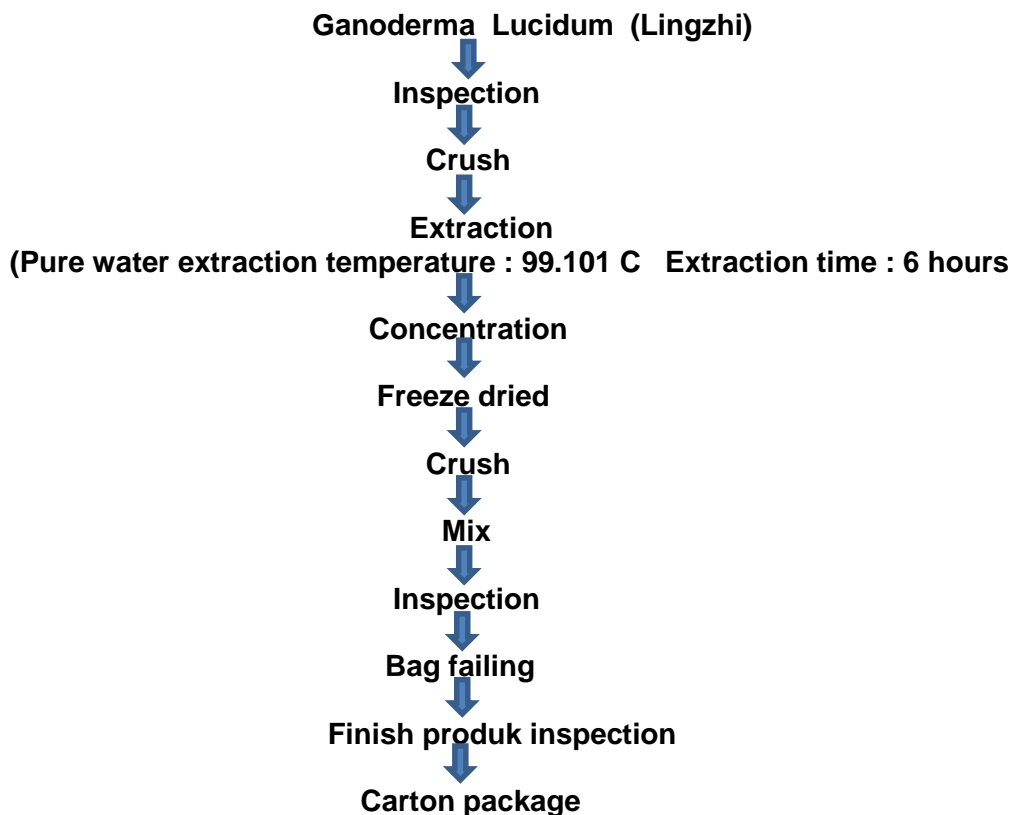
Ganoderma Lucidum (Lingzhi)

Inspection

Crush

Extraction

(Pure water extraction temperature : 99.101 C Extraction time : 6 hours

Concentration

Freeze dried

Crush

Mix

Inspection

Bag failing

Finish produk inspection

Carton package